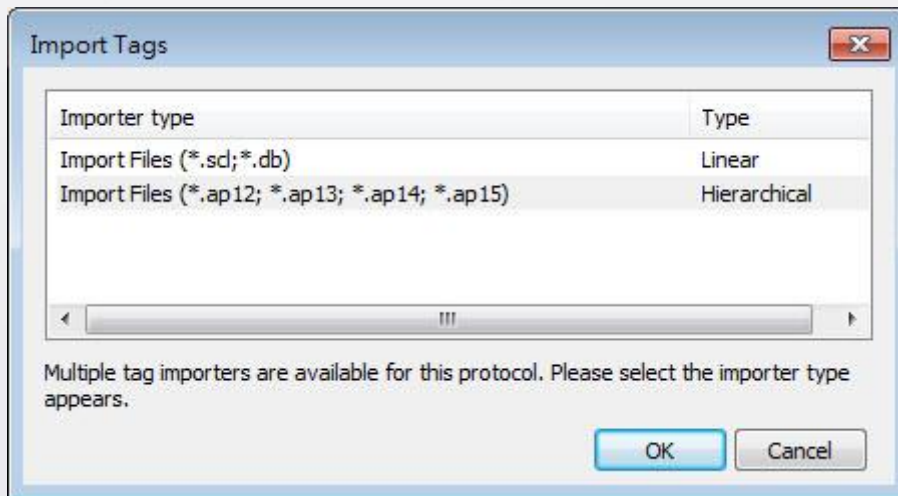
Import Tags

| Importer type | Type |
|---|---|
| Import Files (*.scl;*.db) | Linear |
| Import Files (*.ap12; *.ap13; *.ap14; *.ap15) | Hierarchical |

Multiple tag importers are available for this protocol. Please select the importer type appears.

OK

Cancel